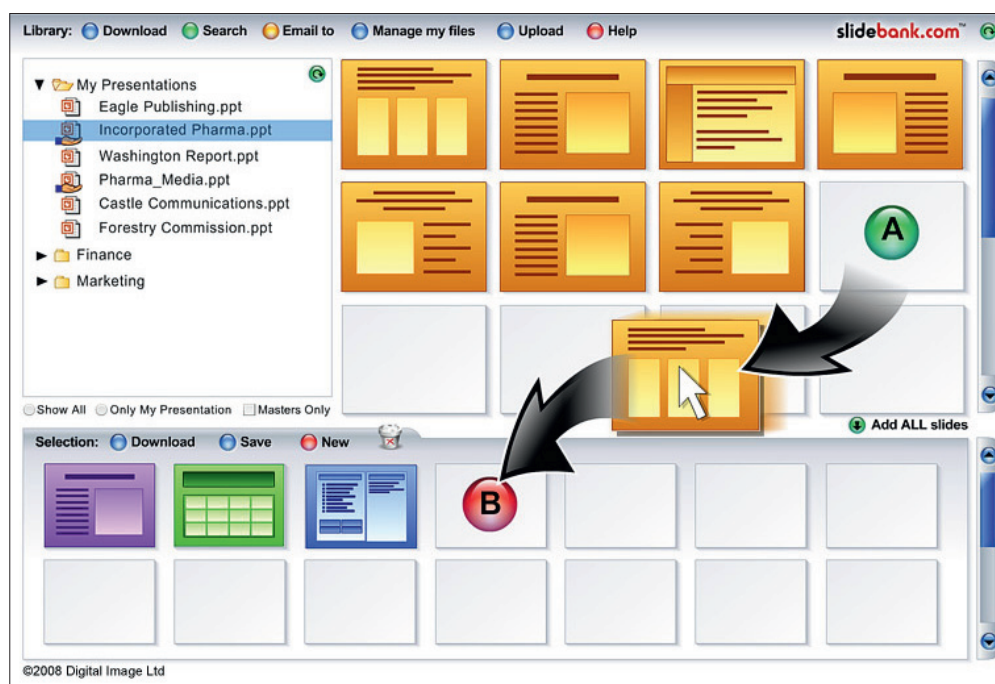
Library: Download Search Email to Manage my files Upload Help

slidebank.com™

My Presentations
Eagle Publishing.ppt
Incorporated Pharma.ppt
Washington Report.ppt
Pharma_Media.ppt
Castle Communications.ppt
Forestry Commission.ppt
Finance
Marketing

Show All Only My Presentation Masters Only

A

Add ALL slides

Selection: Download Save New

B

©2008 Digital Image Ltd